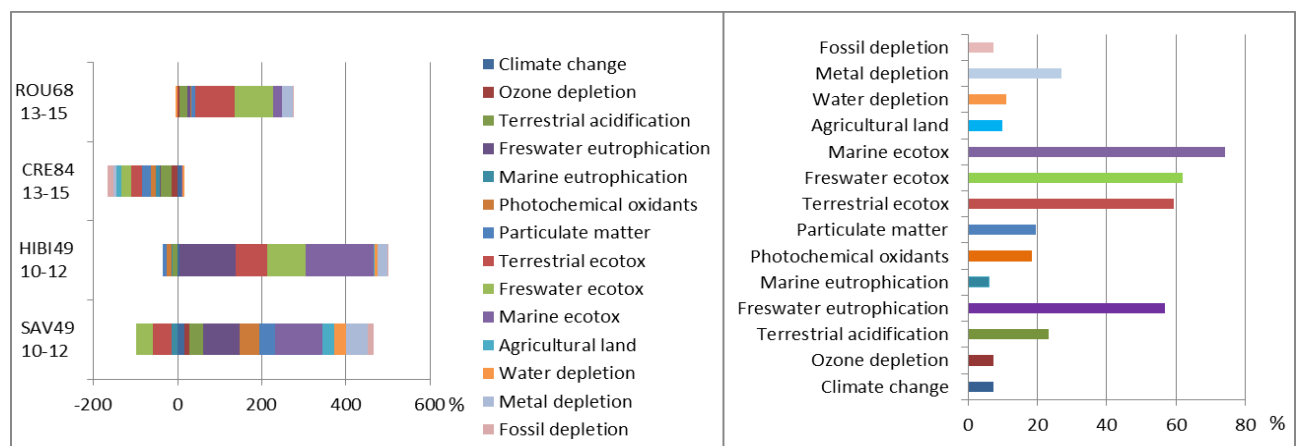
ROU68 13-15

CRE84 13-15

HIBI49 10-12

SAV49 10-12

-200
0
200
400
600 %

Climate change
Ozone depletion
Terrestrial acidification
Freswater eutrophication
Marine eutrophication
Photochemical oxidants
Particulate matter
Terrestrial ecotox
Freswater ecotox
Marine ecotox
Agricultural land
Water depletion
Metal depletion
Fossil depletion

Fossil depletion
Metal depletion
Water depletion
Agricultural land
Marine ecotox
Freswater ecotox
Terrestrial ecotox
Particulate matter
Photochemical oxidants
Marine eutrophication
Freswater eutrophication
Terrestrial acidification
Ozone depletion
Climate change

0
20
40
60
80 %